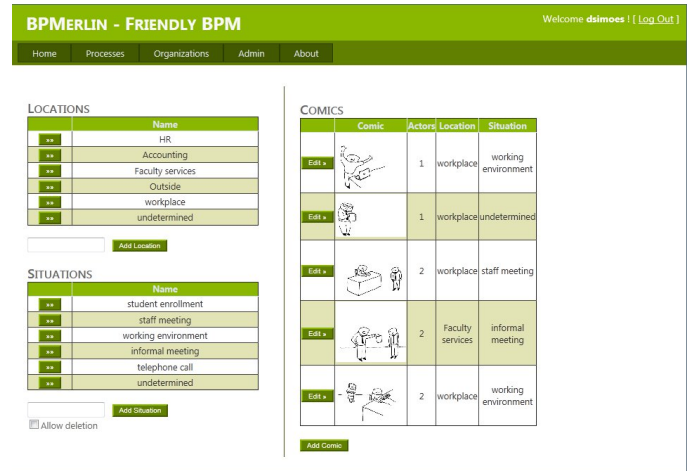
BPMERLIN - FRIENDLY BPM

Welcome dsimoes ! [ Log Out ]

Home Processes Organizations Admin About

LOCATIONS

| | Name |
|---|---|
| » | HR |
| » | Accounting |
| » | Faculty services |
| » | Outside |
| » | workplace |
| » | undetermined |

Add Location

SITUATIONS

| | Name |
|---|---|
| » | student enrollment |
| » | staff meeting |
| » | working environment |
| » | informal meeting |
| » | telephone call |
| » | undetermined |

Add Situation

Allow deletion

COMICS

| | Comic | Actors | Location | Situation |
|---|---|---|---|---|
| Edit » | | 1 | workplace | working environment |
| Edit » | | 1 | workplace | undetermined |
| Edit » | | 2 | workplace | staff meeting |
| Edit » | | 2 | Faculty services | informal meeting |
| Edit » | | 2 | workplace | working environment |

Add Comic